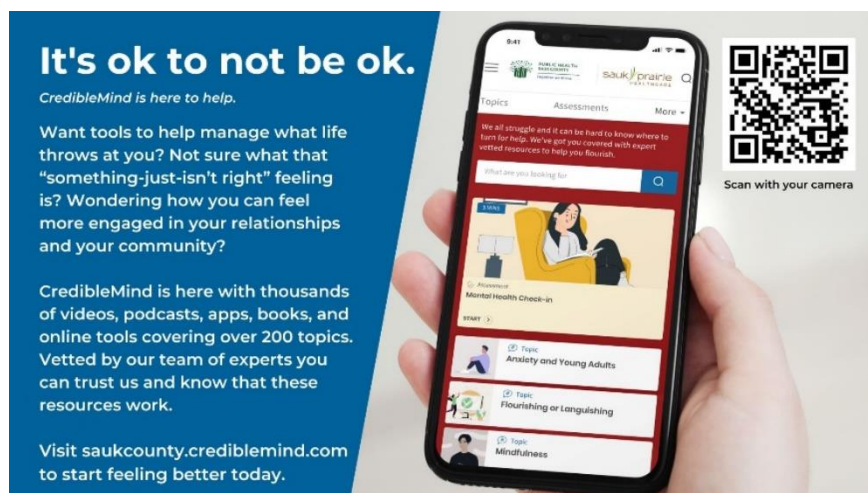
It's ok to not be ok.

CredibleMind is here to help.

Want tools to help manage what life throws at you? Not sure what that "something-just-isn't right" feeling is? Wondering how you can feel more engaged in your relationships and your community?

CredibleMind is here with thousands of videos, podcasts, apps, books, and online tools covering over 200 topics. Vetted by our team of experts you can trust us and know that these resources work.

Visit saukcounty.crediblemind.com to start feeling better today.

9:41

PUBLIC HEALTH SAUK COUNTY

sauk prairie HEALTHCARE

Topics Assessments More

We all struggle and it can be hard to know where to turn for help. We've got you covered with expert vetted resources to help you flourish.

What are you looking for

5 MINS

Assessment
Mental Health Check-in

START

Topic
Anxiety and Young Adults

Topic
Flourishing or Languishing

Topic
Mindfulness

Scan with your camera